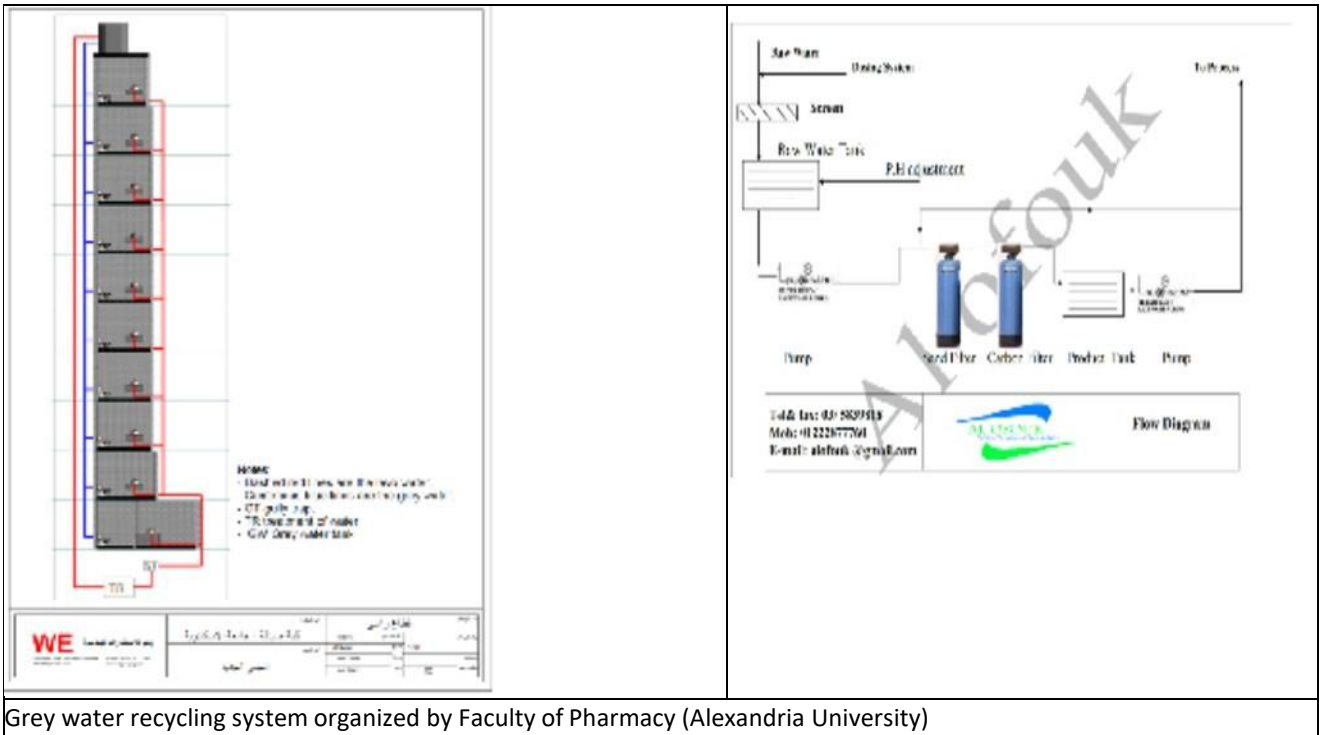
Notes:
- Dashed blue lines are the raw water
- Continuous red lines are the grey water
- GT: gully trap
- TR: treatment of water
- GW: Grey water tank

TR

GT

WE

| Raw Water | Existing System | To Process |
|---|---|---|

Screen

Raw Water Tank

P.H adjustment

Pump

Sand Filter

Carbon Filter

Product Tank

Pump

Alfoouk

Tel& fax: 03 5839818
Mob: 01 222677761
E-mail: alefouk @ymail.com

Flow Diagram

Grey water recycling system organized by Faculty of Pharmacy (Alexandria University)